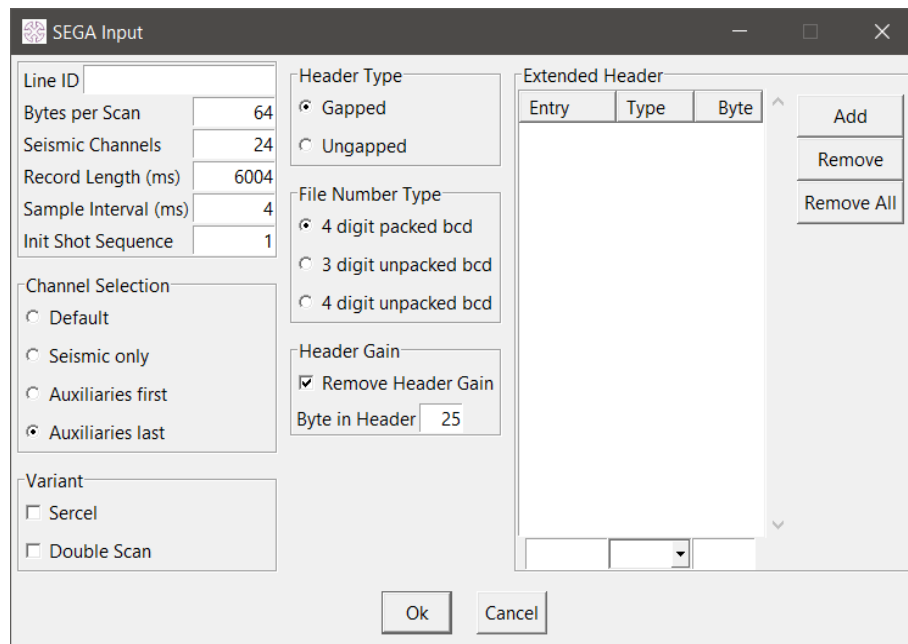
SEGA Input

Line ID
Bytes per Scan 64
Seismic Channels 24
Record Length (ms) 6004
Sample Interval (ms) 4
Init Shot Sequence 1

Channel Selection
Default
Seismic only
Auxiliaries first
Auxiliaries last

Variant
Sercel
Double Scan

Header Type
Gapped
Ungapped

File Number Type
4 digit packed bcd
3 digit unpacked bcd
4 digit unpacked bcd

Header Gain
Remove Header Gain
Byte in Header 25

Extended Header

| Entry | Type | Byte |
|---|---|---|

Add
Remove
Remove All

Ok
Cancel